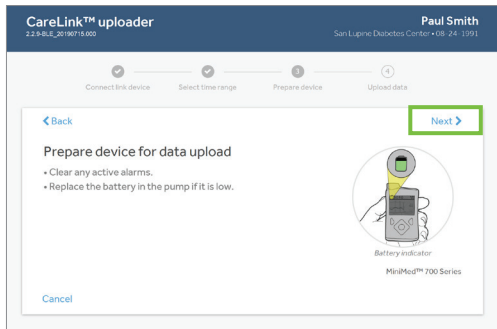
CareLink™ uploader
2.2.9-BLE_20190715.000

Paul Smith
San Lupine Diabetes Center • 08-24-1991

Connect link device Select time range 3 Prepare device 4 Upload data

Back

Next

Prepare device for data upload

• Clear any active alarms.
• Replace the battery in the pump if it is low.

Battery indicator

MiniMed™ 700 Series

Cancel